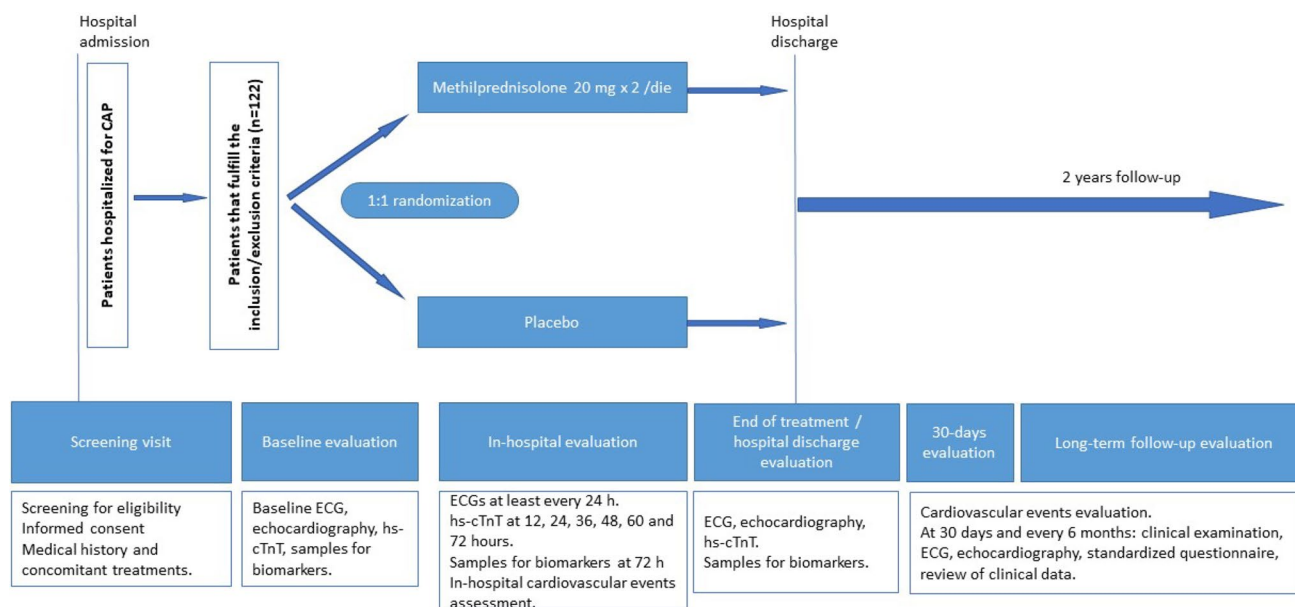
Hospital admission

Patients hospitalized for CAP

Patients that fulfill the inclusion/exclusion criteria (n=122)

1:1 randomization

Methilprednisolone 20 mg x 2 /die

Placebo

Hospital discharge

2 years follow-up

Screening visit

Baseline evaluation

In-hospital evaluation

End of treatment / hospital discharge evaluation

30-days evaluation

Long-term follow-up evaluation

Screening for eligibility
Informed consent
Medical history and concomitant treatments.

Baseline ECG, echocardiography, hs-cTnT, samples for biomarkers.

ECGs at least every 24 h.
hs-cTnT at 12, 24, 36, 48, 60 and 72 hours.
Samples for biomarkers at 72 h
In-hospital cardiovascular events assessment.

ECG, echocardiography, hs-cTnT.
Samples for biomarkers.

Cardiovascular events evaluation.
At 30 days and every 6 months: clinical examination, ECG, echocardiography, standardized questionnaire, review of clinical data.